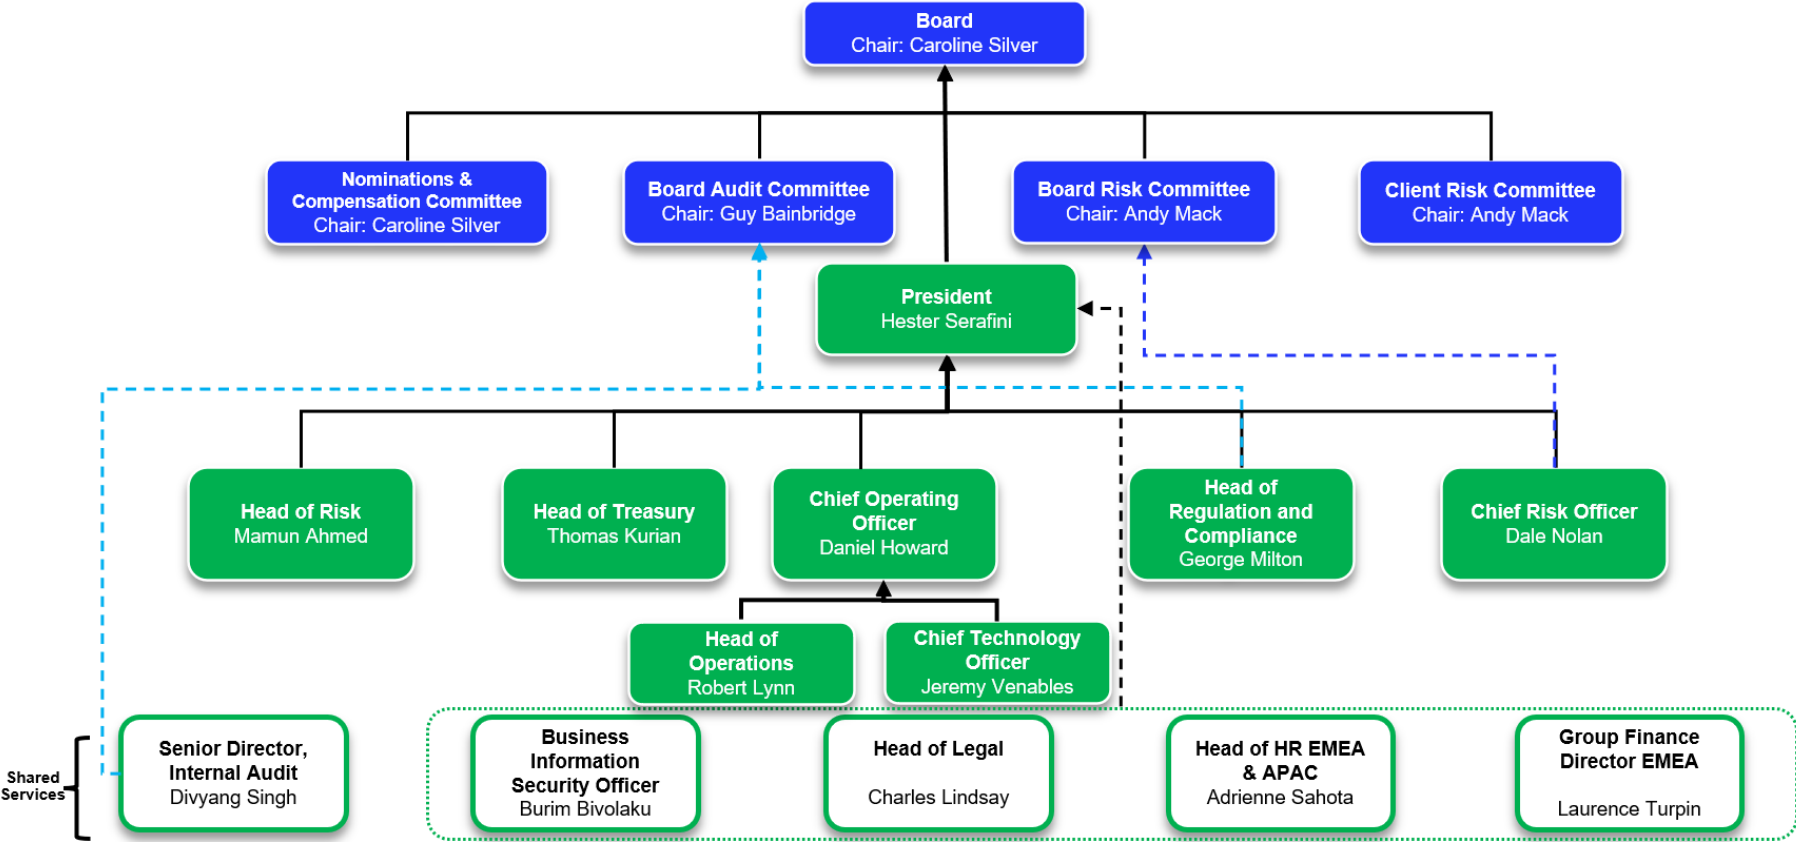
Board
Chair: Caroline Silver

Nominations & Compensation Committee
Chair: Caroline Silver

Board Audit Committee
Chair: Guy Bainbridge

Board Risk Committee
Chair: Andy Mack

Client Risk Committee
Chair: Andy Mack

President
Hester Serafini

Head of Risk
Mamun Ahmed

Head of Treasury
Thomas Kurian

Chief Operating Officer
Daniel Howard

Head of Regulation and Compliance
George Milton

Chief Risk Officer
Dale Nolan

Head of Operations
Robert Lynn

Chief Technology Officer
Jeremy Venables

Shared Services

Senior Director, Internal Audit
Divyang Singh

Business Information Security Officer
Burim Bivolaku

Head of Legal

Charles Lindsay

Head of HR EMEA & APAC
Adrienne Sahota

Group Finance Director EMEA

Laurence Turpin